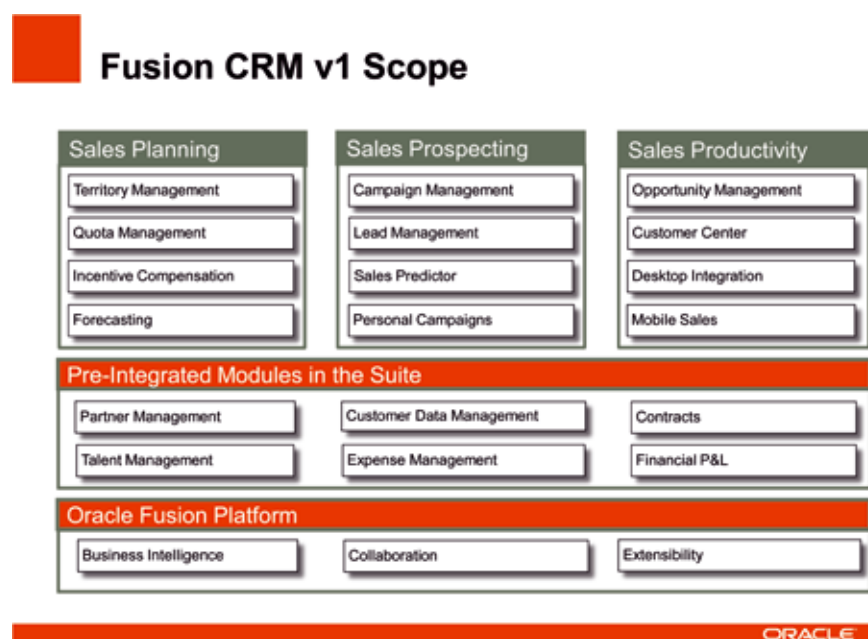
Fusion CRM v1 Scope

Sales Planning
Territory Management
Quota Management
Incentive Compensation
Forecasting

Sales Prospecting
Campaign Management
Lead Management
Sales Predictor
Personal Campaigns

Sales Productivity
Opportunity Management
Customer Center
Desktop Integration
Mobile Sales

Pre-Integrated Modules in the Suite
Partner Management
Customer Data Management
Contracts
Talent Management
Expense Management
Financial P&L

Oracle Fusion Platform
Business Intelligence
Collaboration
Extensibility

ORACLE